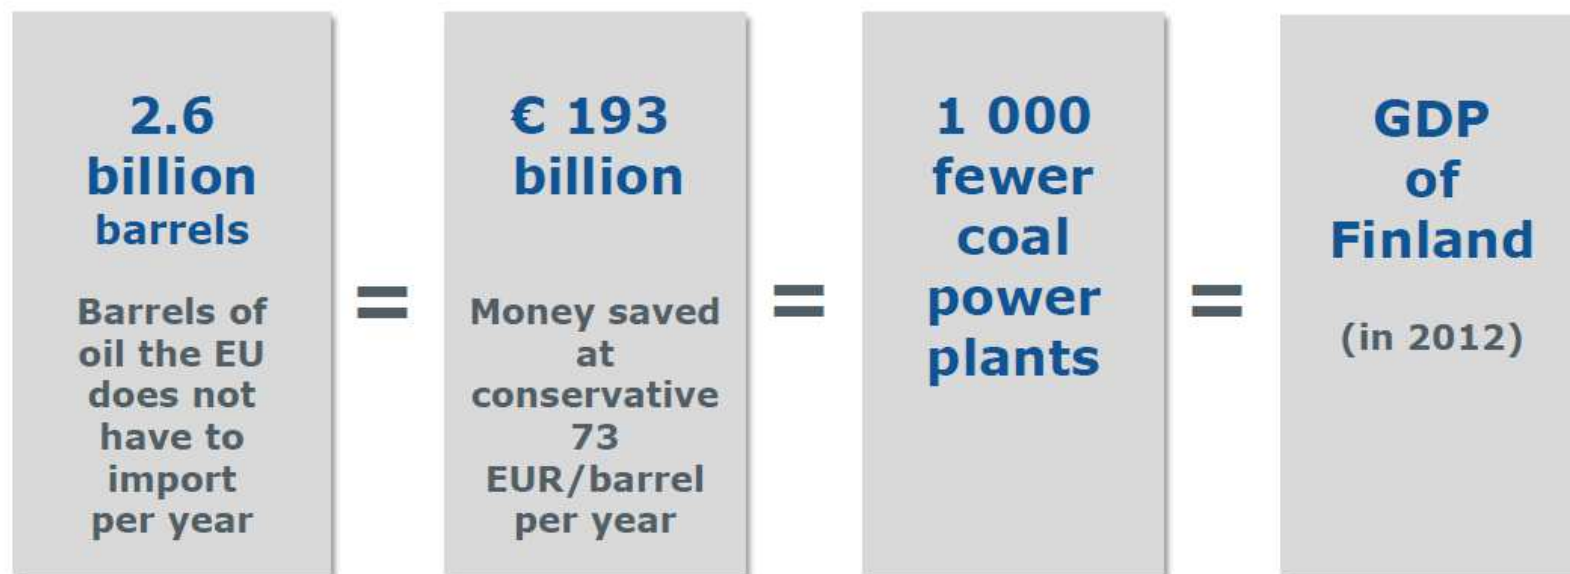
2.6 billion barrels

Barrels of oil the EU does not have to import per year

=

€ 193 billion

Money saved at conservative 73 EUR/barrel per year

=

1 000 fewer coal power plants

=

GDP of Finland

(in 2012)